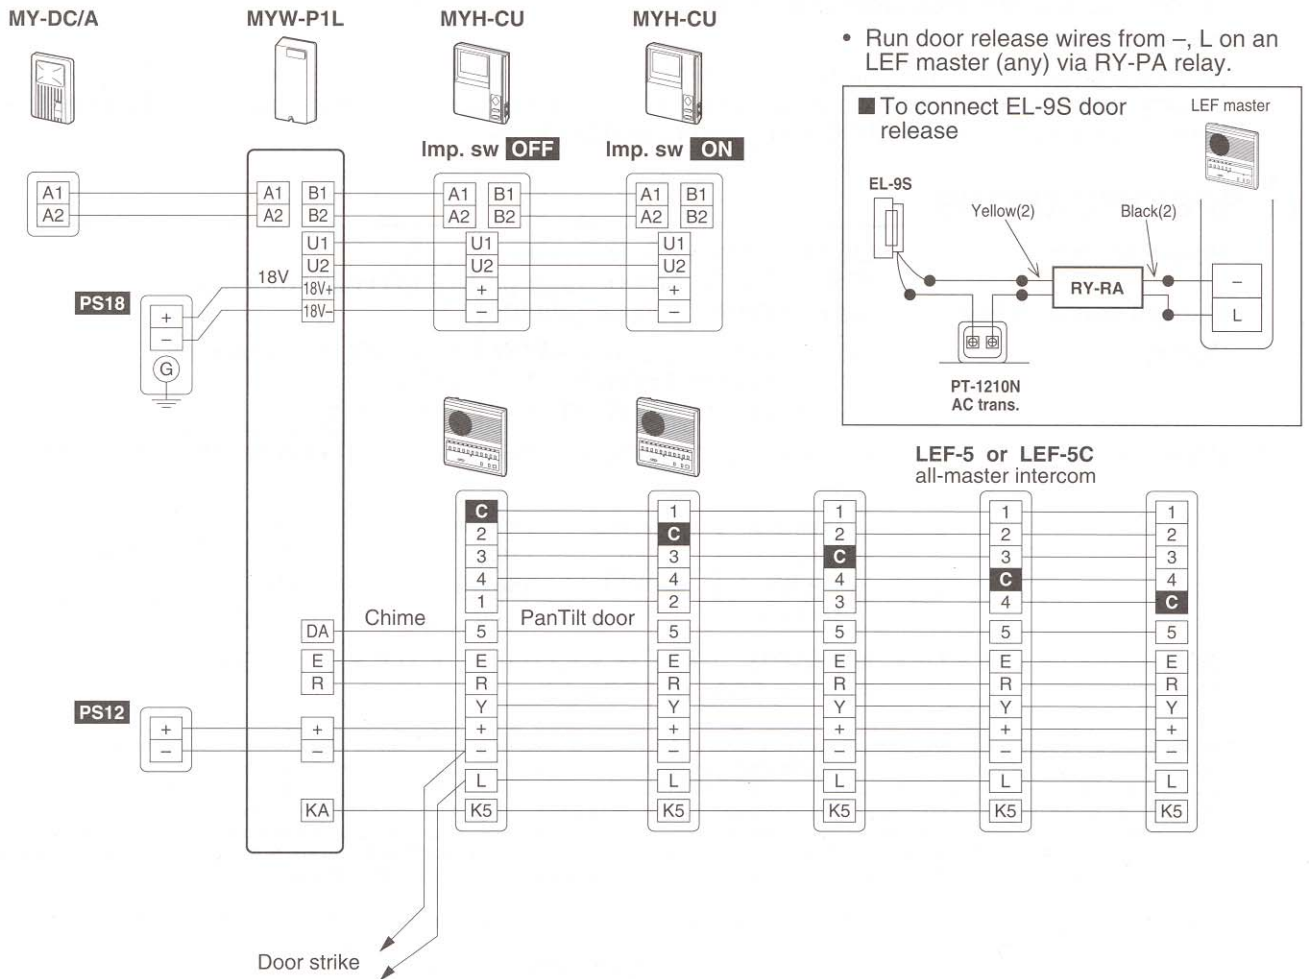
MY-DC/A

MYW-P1L

MYH-CU

MYH-CU

• Run door release wires from –, L on an LEF master (any) via RY-PA relay.

■ To connect EL-9S door release

LEF master

EL-9S

Yellow(2)

Black(2)

RY-RA

–

L

PT-1210N
AC trans.

Imp. sw OFF

Imp. sw ON

A1
A2

A1 B1
A2 B2
U1
U2
18V
18V+
18V–

A1 B1
A2 B2
U1
U2
+
–

A1 B1
A2 B2
U1
U2
+
–

PS18

+
–
G

LEF-5 or LEF-5C
all-master intercom

| C | 1 | 1 | 1 | 1 |
|---|---|---|---|---|
| 2 | C | 2 | 2 | 2 |
| 3 | 3 | C | 3 | 3 |
| 4 | 4 | 4 | C | 4 |
| 1 | 2 | 3 | 4 | C |
| 5 | 5 | 5 | 5 | 5 |
| E | E | E | E | E |
| R | R | R | R | R |
| Y | Y | Y | Y | Y |
| + | + | + | + | + |
| – | – | – | – | – |
| L | L | L | L | L |
| K5 | K5 | K5 | K5 | K5 |

DA

Chime

PanTilt door

E
R

PS12

+
–

+
–

KA

Door strike